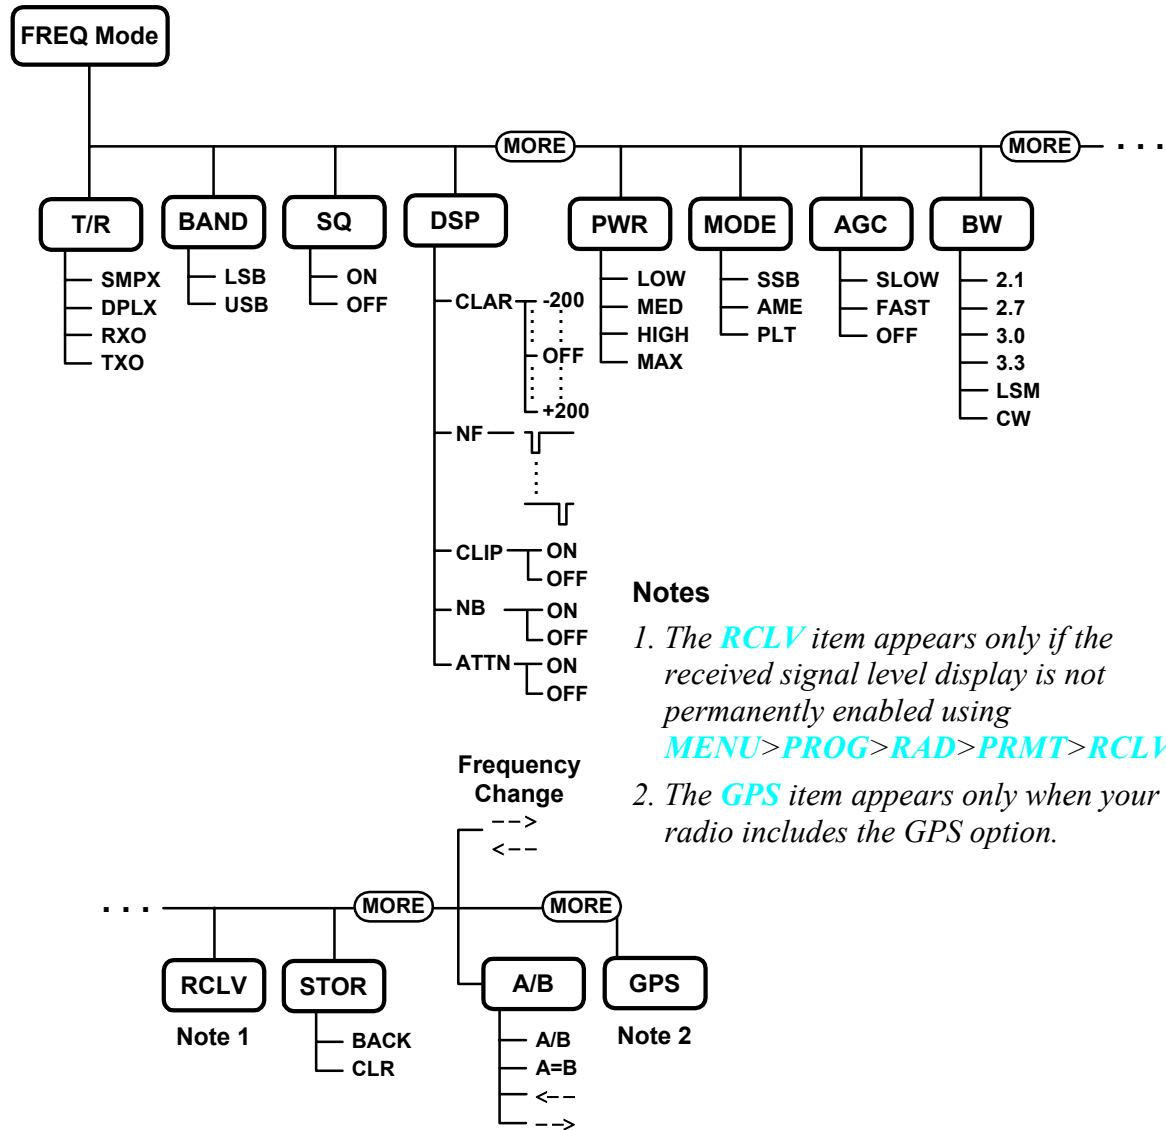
FREQ Mode

MORE

MORE

. . .

T/R
SMPX
DPLX
RXO
TXO

BAND
LSB
USB

SQ
ON
OFF

DSP
CLAR
-200
OFF
+200
NF
CLIP
ON
OFF
NB
ON
OFF
ATTN
ON
OFF

PWR
LOW
MED
HIGH
MAX

MODE
SSB
AME
PLT

AGC
SLOW
FAST
OFF

BW
2.1
2.7
3.0
3.3
LSM
CW

Notes

1. The RCLV item appears only if the received signal level display is not permanently enabled using MENU>PROG>RAD>PRMT>RCLV

2. The GPS item appears only when your radio includes the GPS option.

Frequency Change
-->
<--

. . .

MORE

MORE

RCLV
Note 1

STOR
BACK
CLR

A/B
A/B
A=B
<--
-->

GPS
Note 2